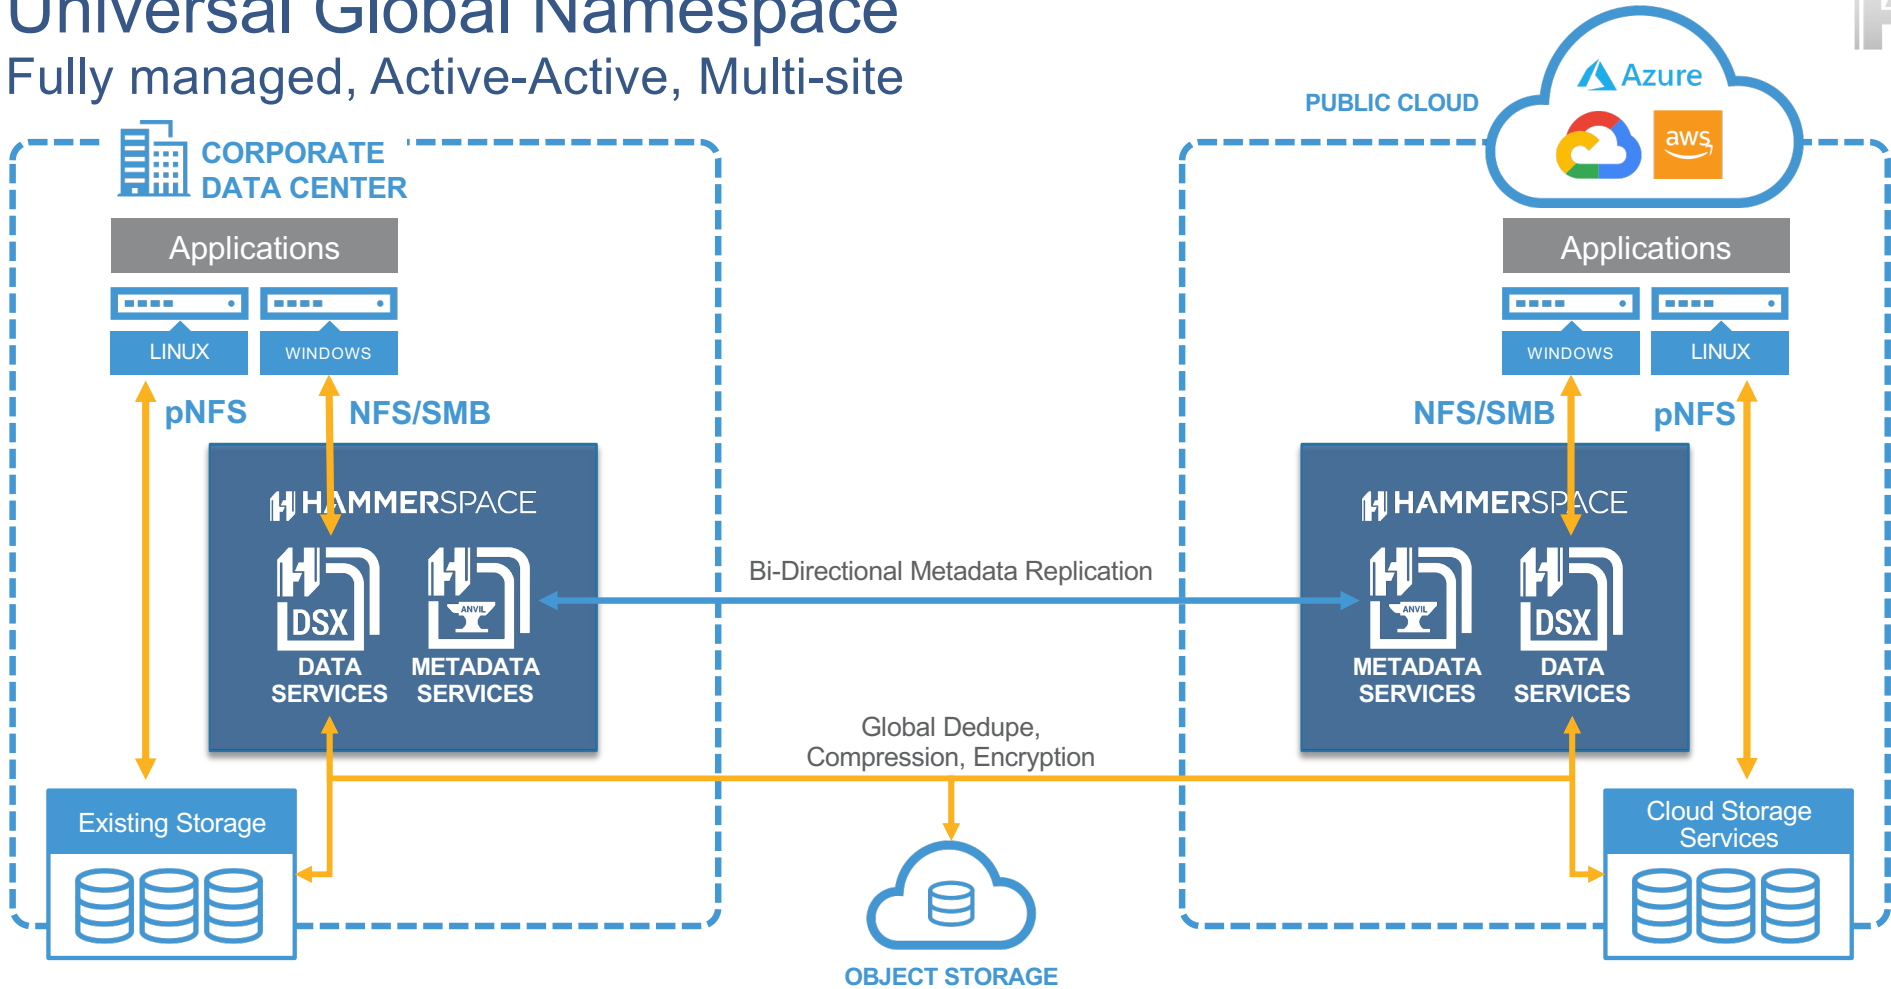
Universal Global Namespace
Fully managed, Active-Active, Multi-site

CORPORATE DATA CENTER

Applications

LINUX

WINDOWS

pNFS

NFS/SMB

HAMMERSPACE

DSX

DATA SERVICES

ANVIL

METADATA SERVICES

Existing Storage

PUBLIC CLOUD

Azure

aws

Applications

WINDOWS

LINUX

NFS/SMB

pNFS

HAMMERSPACE

ANVIL

METADATA SERVICES

DSX

DATA SERVICES

Cloud Storage Services

Bi-Directional Metadata Replication

Global Dedupe, Compression, Encryption

OBJECT STORAGE